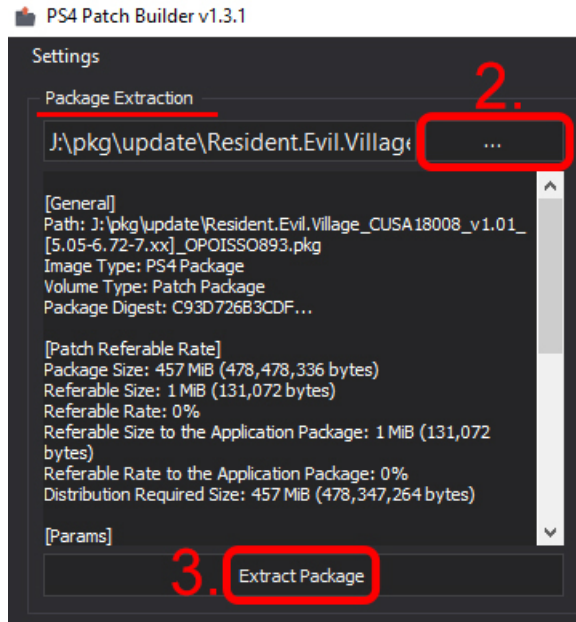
PS4 Patch Builder v1.3.1

Settings

Package Extraction

2.

J:\pkg\update\Resident.Evil.Village

...

[General]
Path: J:\pkg\update\Resident.Evil.Village_CUSA18008_v1.01_[5.05-6.72-7.xx]_OPOISSO893.pkg
Image Type: PS4 Package
Volume Type: Patch Package
Package Digest: C93D726B3CDF...

[Patch Referable Rate]
Package Size: 457 MiB (478,478,336 bytes)
Referable Size: 1 MiB (131,072 bytes)
Referable Rate: 0%
Referable Size to the Application Package: 1 MiB (131,072 bytes)
Referable Rate to the Application Package: 0%
Distribution Required Size: 457 MiB (478,347,264 bytes)

[Params]

3.

Extract Package